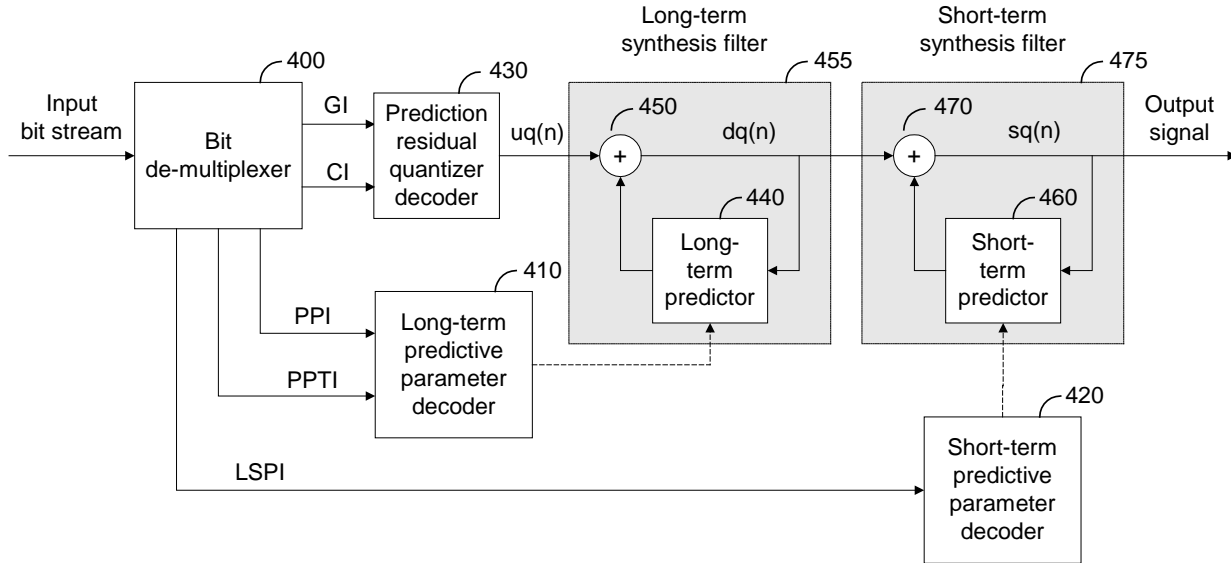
Long-term synthesis filter

Short-term synthesis filter

400

430

455

475

Input bit stream

Bit de-multiplexer

GI

CI

Prediction residual quantizer decoder

uq(n)

450

+

dq(n)

470

+

sq(n)

Output signal

440

Long-term predictor

460

Short-term predictor

410

PPI

Long-term predictive parameter decoder

PPTI

420

LSPI

Short-term predictive parameter decoder